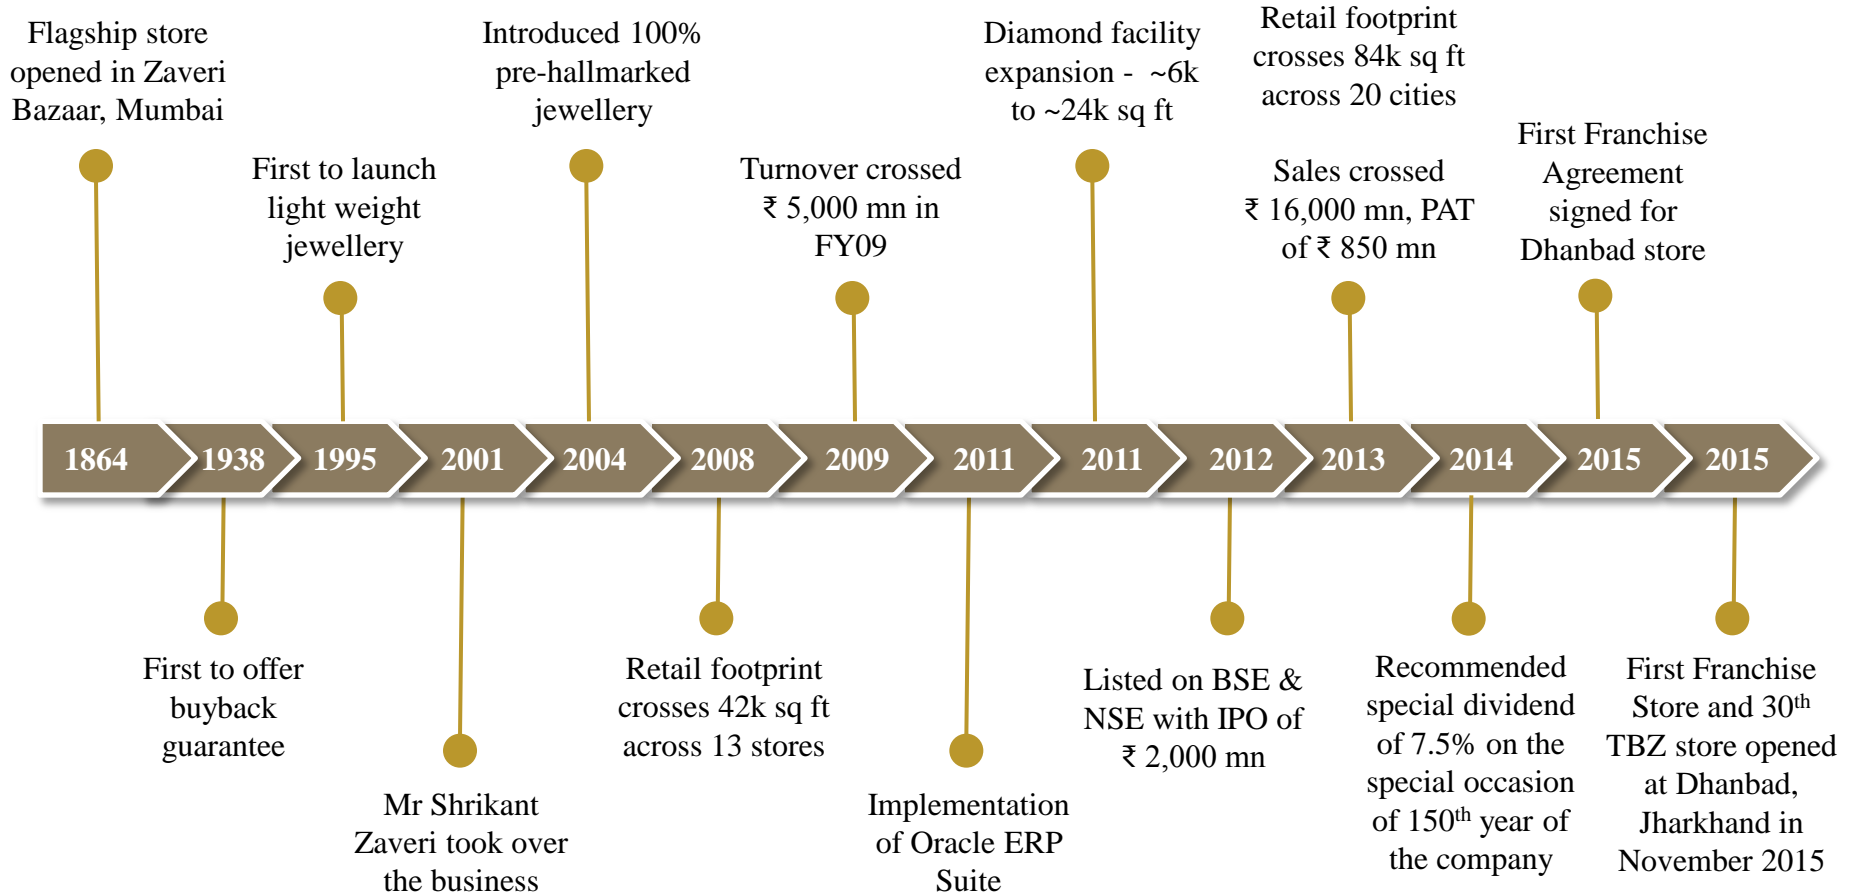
Flagship store opened in Zaveri Bazaar, Mumbai

First to launch light weight jewellery

Introduced 100% pre-hallmarked jewellery

Turnover crossed ₹ 5,000 mn in FY09

Diamond facility expansion - ~6k to ~24k sq ft

Retail footprint crosses 84k sq ft across 20 cities

Sales crossed ₹ 16,000 mn, PAT of ₹ 850 mn

First Franchise Agreement signed for Dhanbad store

1864 | 1938 | 1995 | 2001 | 2004 | 2008 | 2009 | 2011 | 2011 | 2012 | 2013 | 2014 | 2015 | 2015

First to offer buyback guarantee

Mr Shrikant Zaveri took over the business

Retail footprint crosses 42k sq ft across 13 stores

Implementation of Oracle ERP Suite

Listed on BSE & NSE with IPO of ₹ 2,000 mn

Recommended special dividend of 7.5% on the special occasion of 150$^{th}$ year of the company

First Franchise Store and 30$^{th}$ TBZ store opened at Dhanbad, Jharkhand in November 2015